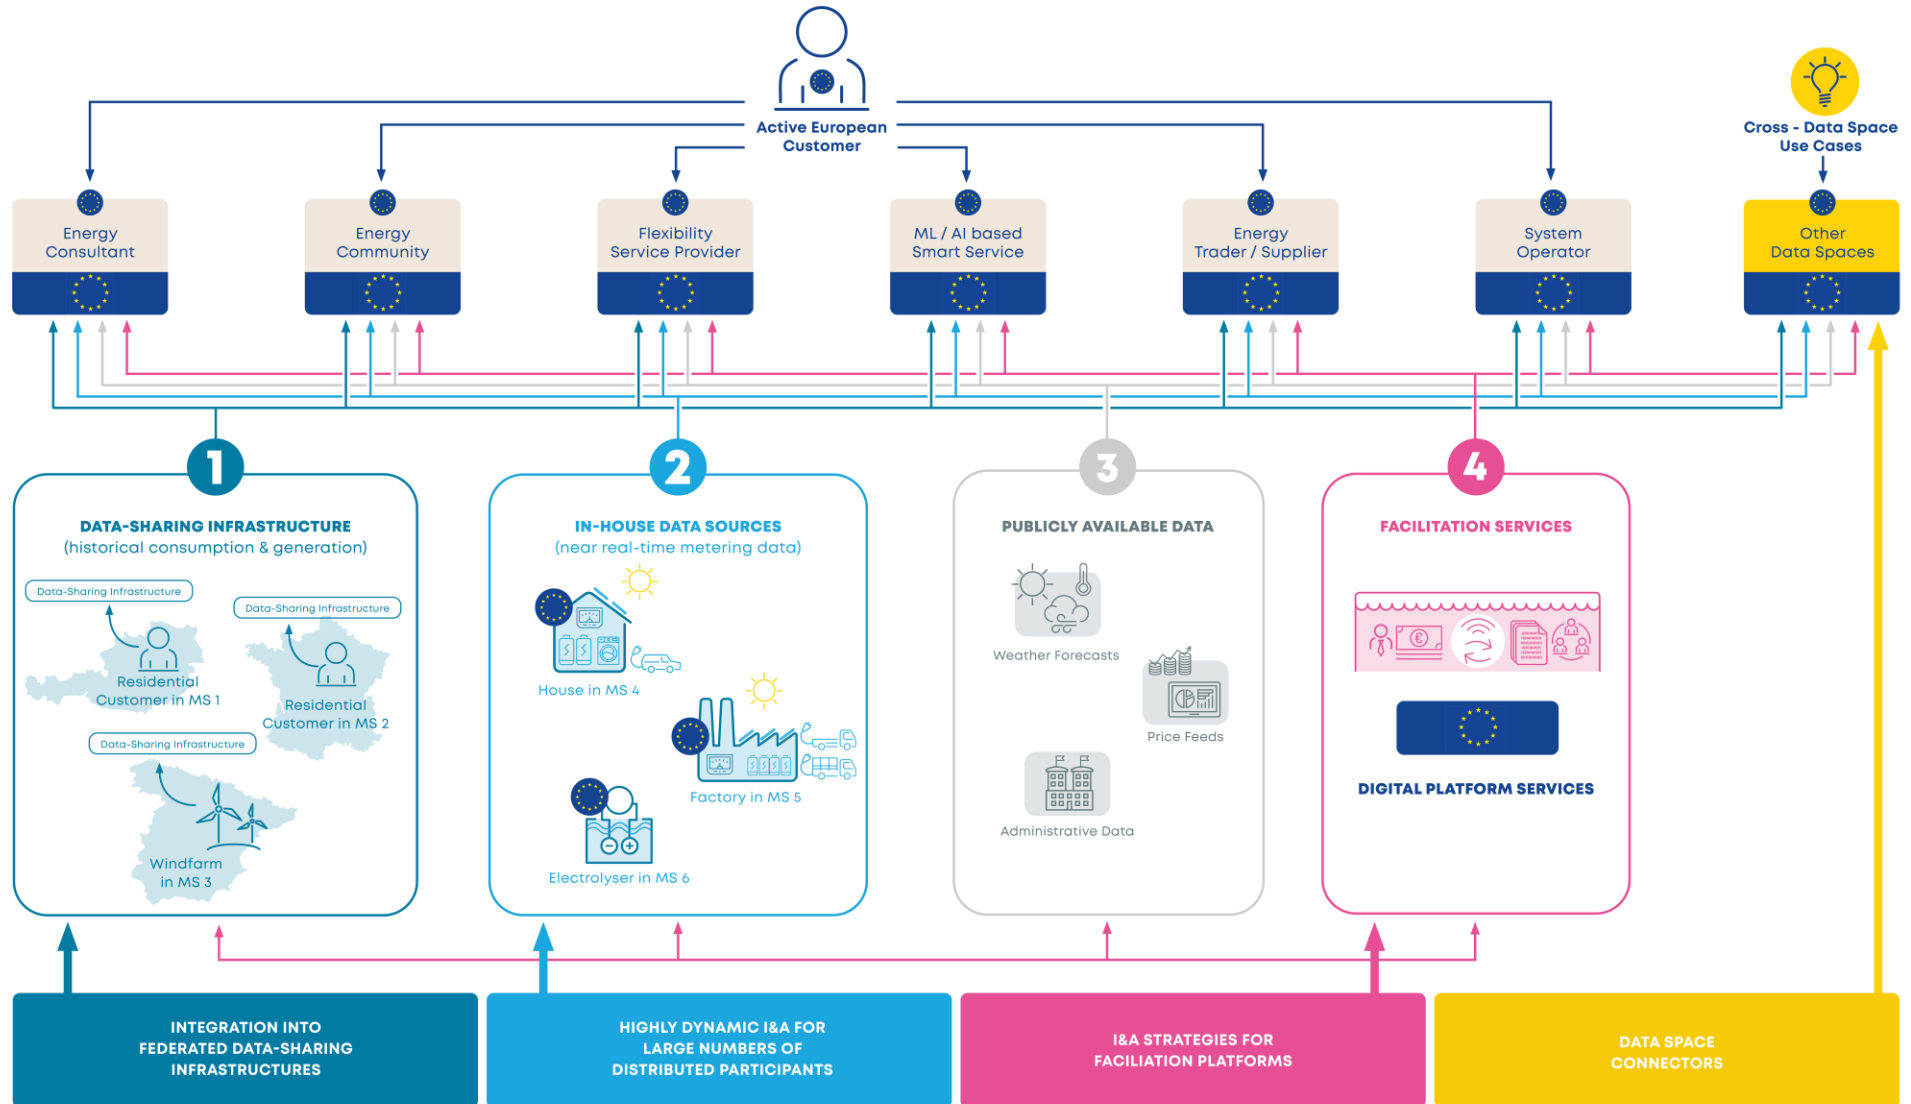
Active European Customer

Cross - Data Space Use Cases

Energy Consultant

Energy Community

Flexibility Service Provider

ML / AI based Smart Service

Energy Trader / Supplier

System Operator

Other Data Spaces

1

DATA-SHARING INFRASTRUCTURE
(historical consumption & generation)

Data-Sharing Infrastructure

Data-Sharing Infrastructure

Residential Customer in MS 1

Residential Customer in MS 2

Data-Sharing Infrastructure

Windfarm in MS 3

2

IN-HOUSE DATA SOURCES
(near real-time metering data)

House in MS 4

Factory in MS 5

Electrolyser in MS 6

3

PUBLICLY AVAILABLE DATA

Weather Forecasts

Price Feeds

Administrative Data

4

FACILITATION SERVICES

DIGITAL PLATFORM SERVICES

INTEGRATION INTO FEDERATED DATA-SHARING INFRASTRUCTURES

HIGHLY DYNAMIC I&A FOR LARGE NUMBERS OF DISTRIBUTED PARTICIPANTS

I&A STRATEGIES FOR FACILIATION PLATFORMS

DATA SPACE CONNECTORS